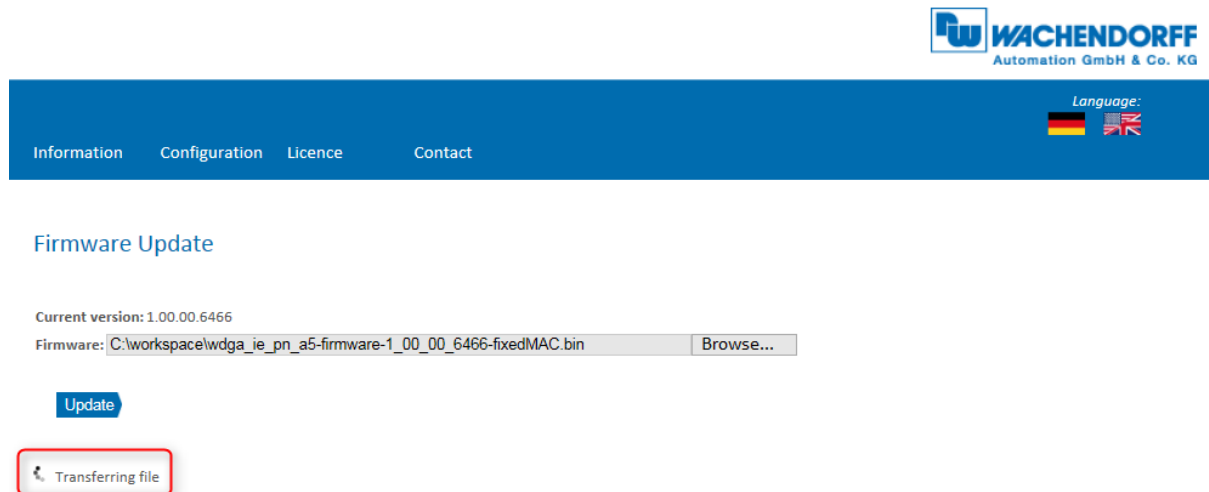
WACHENDORFF
Automation GmbH & Co. KG

Language:

Information Configuration Licence Contact

Firmware Update

Current version: 1.00.00.6466
Firmware: C:\workspace\wdga_ie_pn_a5-firmware-1_00_00_6466-fixedMAC.bin Browse...

Update

Transferring file